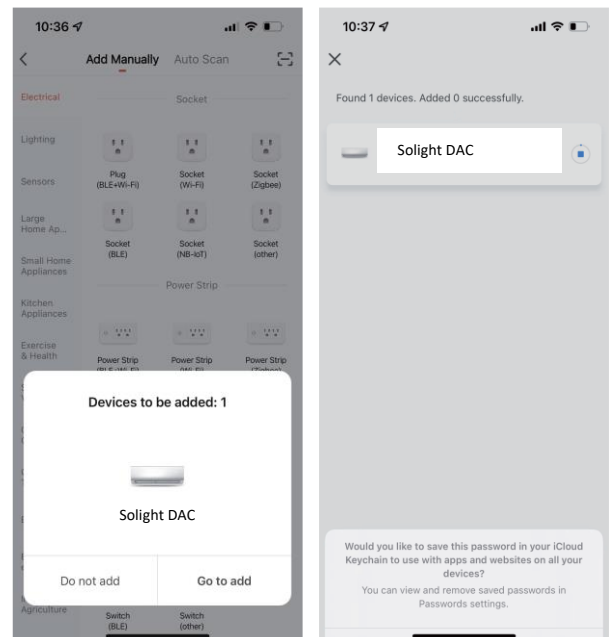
10:36

Add Manually Auto Scan

Electrical

Lighting

Sensors

Large Home Ap...

Small Home Appliances

Kitchen Appliances

Exercise & Health

Agriculture

Socket

Plug (BLE+Wi-Fi)

Socket (Wi-Fi)

Socket (Zigbee)

Socket (BLE)

Socket (NB-IoT)

Socket (other)

Power Strip

Power Strip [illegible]

Power Strip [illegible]

Power Strip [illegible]

Devices to be added: 1

Solight DAC

Do not add

Go to add

Switch (BLE)

Switch (other)

10:37

Found 1 devices. Added 0 successfully.

Solight DAC

Would you like to save this password in your iCloud Keychain to use with apps and websites on all your devices?

You can view and remove saved passwords in Passwords settings.